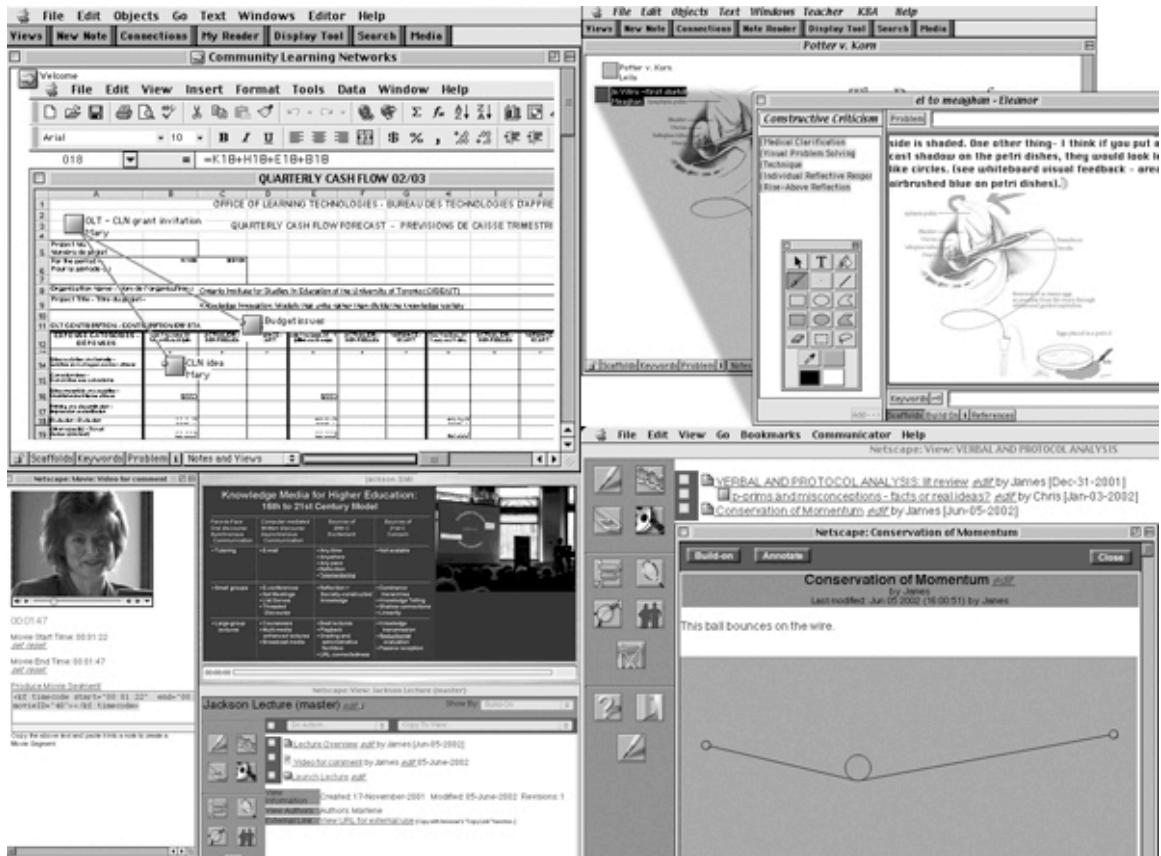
File Edit Objects Go Text Windows Editor Help

Views | New Note | Connections | My Reader | Display Tool | Search | Media

Community Learning Networks

Welcome

File Edit View Insert Format Tools Data Window Help

Arial 10 B I U

018 = =K18+H18+E18+B18

QUARTERLY CASH FLOW 02/03

OFFICE OF LEARNING TECHNOLOGIES - BUREAU DES TECHNOLOGIES D'APPRE

OLT - CLN grant invitation
Mary

QUARTERLY CASH FLOW FORECAST - PREVISIONS DE CAISSE TRIMESTRI

Ontario Institute for Studies in Education of the University of Toronto (OISE/UT)

Knowledge Innovation: Models that unite rather than dividing knowledge society

Budget issues

CLN idea
Mary

Scaffolds | Keywords | Problem | Notes and Views

File Edit Objects Text Windows Teacher KBA Help

Views | New Note | Connections | Note Reader | Display Tool | Search | Media

Potter v. Korn

Potter v. Korn
Leila

el to meaghan - Eleanor

Constructive Criticism

Medical Clarification
Visual Problem Solving
Technique
Individual Reflective Reger
Rise-Above Reflection

Problem

side is shaded. One other thing- I think if you put a cast shadow on the petri dishes, they would look l like circles. (see whiteboard visual feedback - area airbrushed blue on petri dishes).

Keywords

Scaffolds | Build On | References

File Edit View Go Bookmarks Communicator Help

Netscape: View: VERBAL AND PROTOCOL ANALYSIS

VERBAL AND PROTOCOL ANALYSIS: lit review edit by James [Dec-31-2001]
p-prims and misconceptions - facts or real ideas? edit by Chris [Jan-03-2002]
Conservation of Momentum edit by James [Jun-05-2002]

Netscape: Conservation of Momentum

Build-on | Annotate | Close

Conservation of Momentum edit
by James
Last modified: Jun 05 2002 (16:00:51) by James

This ball bounces on the wire.

Netscape: Movie: Video for comment

00:01:47

Movie Start Time: 00:01:22
set reset

Movie End Time: 00:01:47
set reset

Produce Movie Segment

Knowledge Media for Higher Education:
16th to 21st Century Model

Netscape: View: Jackson Lecture (master)

Jackson Lecture (master) edit

Show By:

Lecture Overview edit by James [Jun-05-2002]
Video for comment by James edit 05-June-2002
Launch Lecture edit

Created: 17-November-2001 Modified: 05-June-2002 Revisions: 1
Authors: Marlene
View URL for external use